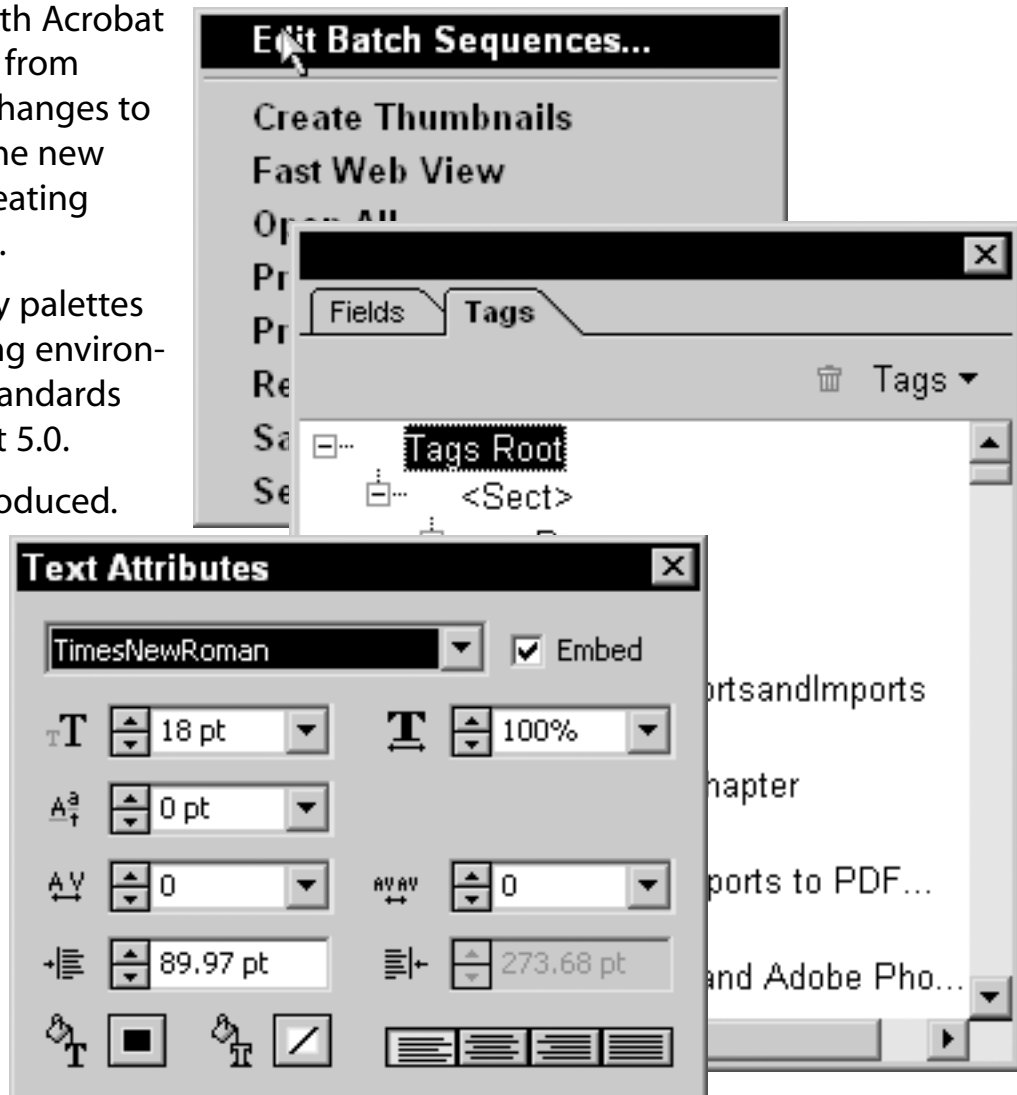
th Acrobat
from
hanges to
he new
eating
.

y palettes
ng environ-
andards
t 5.0.

oduced.

Edit Batch Sequences...

Create Thumbnails
Fast Web View
Op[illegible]
Pr
Pr
Re
Sa
Se

Fields
Tags
Tags ▾
Tags Root
<Sect>
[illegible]
rtsandImports
hapter
ports to PDF...
and Adobe Pho...

Text Attributes
TimesNewRoman
Embed
18 pt
100%
0 pt
0
0
89.97 pt
273.68 pt